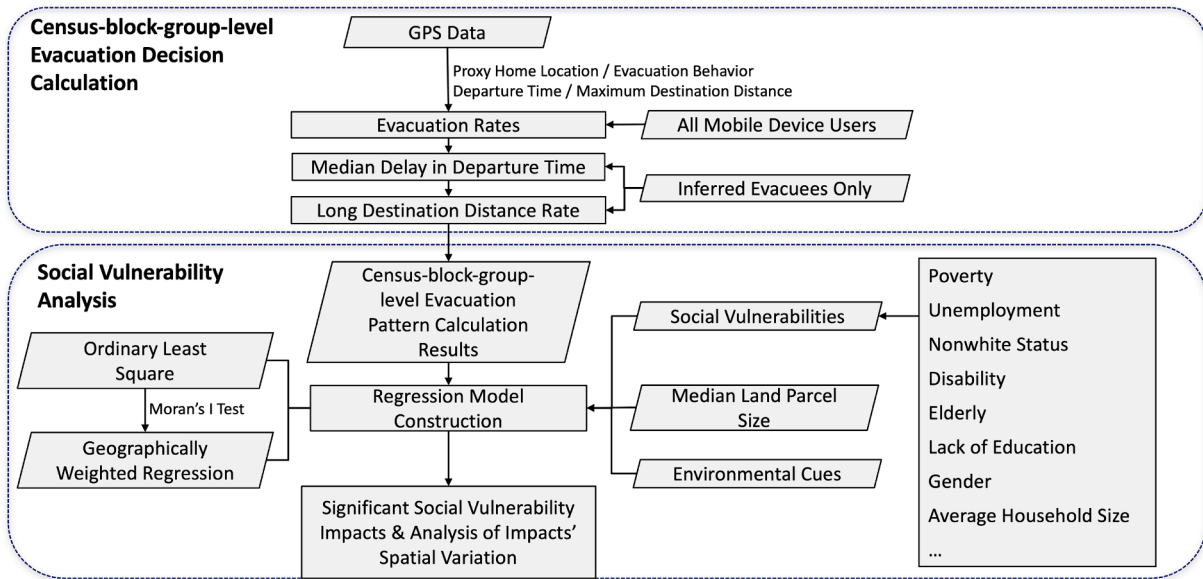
Census-block-group-level Evacuation Decision Calculation

GPS Data

Proxy Home Location / Evacuation Behavior
Departure Time / Maximum Destination Distance

Evacuation Rates

All Mobile Device Users

Median Delay in Departure Time

Inferred Evacuees Only

Long Destination Distance Rate

Social Vulnerability Analysis

Census-block-group-level Evacuation Pattern Calculation Results

Social Vulnerabilities

Poverty
Unemployment
Nonwhite Status
Disability
Elderly
Lack of Education
Gender
Average Household Size
...

Ordinary Least Square

Moran's I Test

Geographically Weighted Regression

Regression Model Construction

Median Land Parcel Size

Environmental Cues

Significant Social Vulnerability Impacts & Analysis of Impacts' Spatial Variation